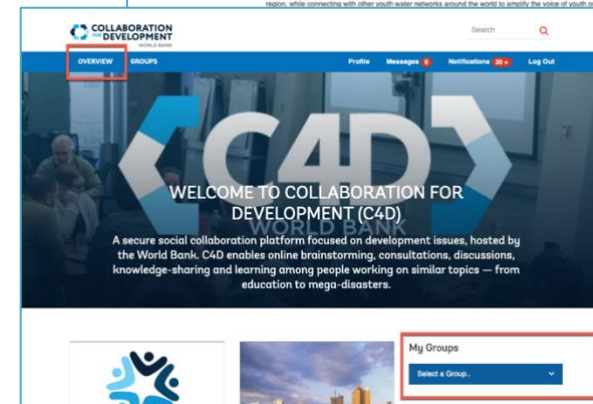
region, while connecting with other youth water networks around the world to amplify the voice of youth o

COLLABORATION FOR DEVELOPMENT
WORLD BANK

Search

OVERVIEW GROUPS

Profile Messages 0 Notifications 30+ Log Out

C4D
WORLD BANK

WELCOME TO COLLABORATION FOR DEVELOPMENT (C4D)

A secure social collaboration platform focused on development issues, hosted by the World Bank. C4D enables online brainstorming, consultations, discussions, knowledge-sharing and learning among people working on similar topics — from education to mega-disasters.

My Groups

Select a Group..